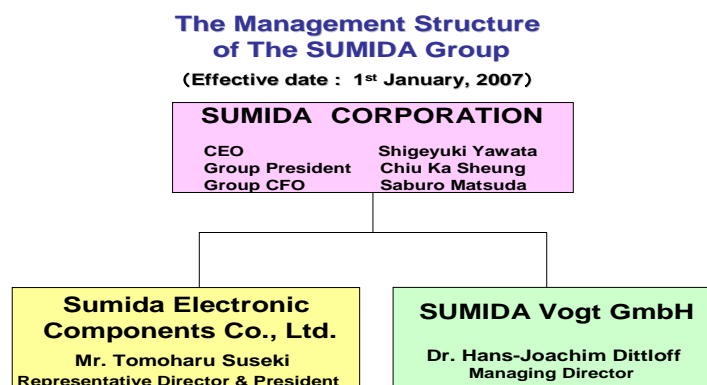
The Management Structure of The SUMIDA Group

（Effective date : 1$^{st}$ January, 2007）

SUMIDA CORPORATION

CEO Shigeyuki Yawata
Group President Chiu Ka Sheung
Group CFO Saburo Matsuda

Sumida Electronic Components Co., Ltd.

Mr. Tomoharu Suseki
Representative Director & President

SUMIDA Vogt GmbH

Dr. Hans-Joachim Dittloff
Managing Director